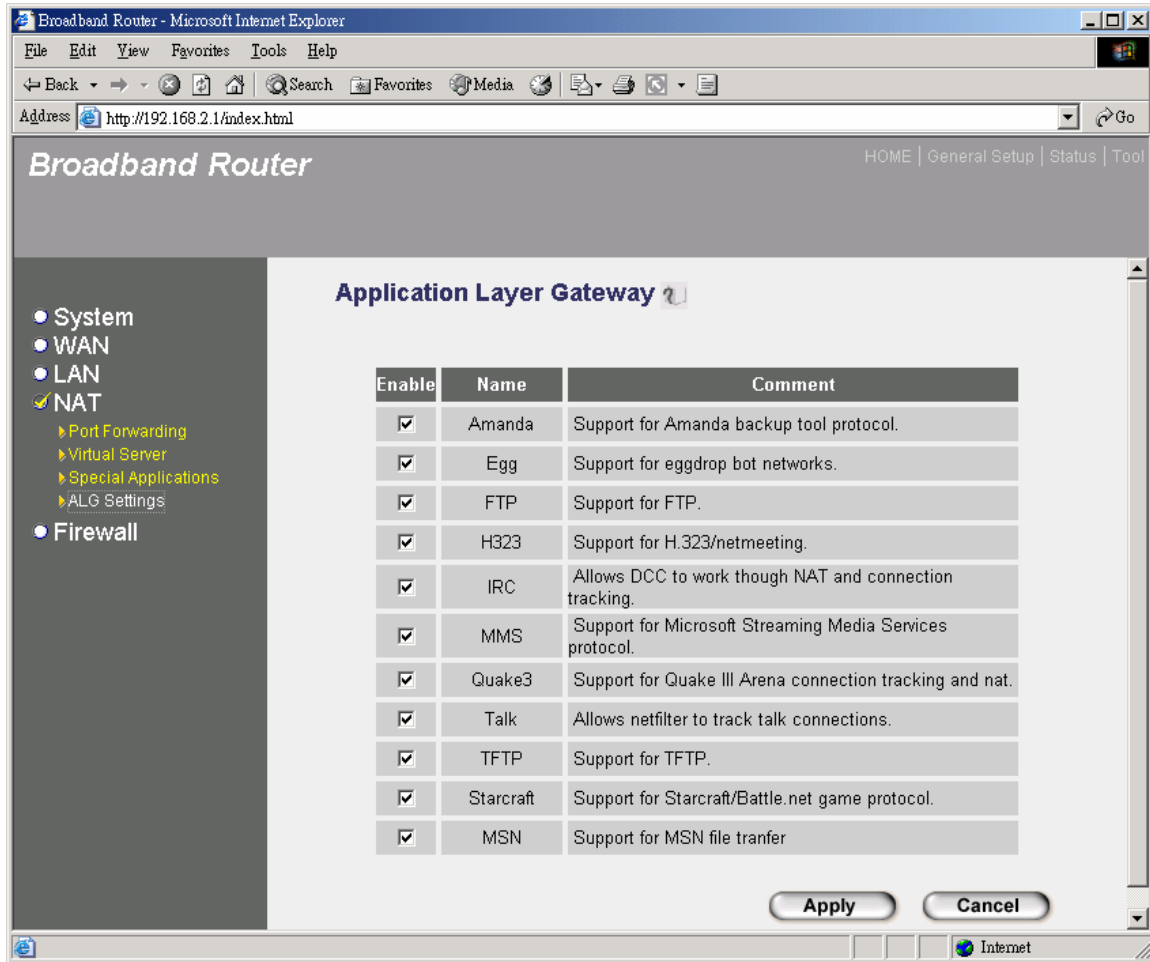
Broadband Router - Microsoft Internet Explorer

File Edit View Favorites Tools Help

Back Search Favorites Media

Address http://192.168.2.1/index.html Go

Broadband Router

HOME | General Setup | Status | Tool

System
WAN
LAN
NAT
Port Forwarding
Virtual Server
Special Applications
ALG Settings
Firewall

Application Layer Gateway

| Enable | Name | Comment |
|---|---|---|
| ☑ | Amanda | Support for Amanda backup tool protocol. |
| ☑ | Egg | Support for eggdrop bot networks. |
| ☑ | FTP | Support for FTP. |
| ☑ | H323 | Support for H.323/netmeeting. |
| ☑ | IRC | Allows DCC to work though NAT and connection tracking. |
| ☑ | MMS | Support for Microsoft Streaming Media Services protocol. |
| ☑ | Quake3 | Support for Quake III Arena connection tracking and nat. |
| ☑ | Talk | Allows netfilter to track talk connections. |
| ☑ | TFTP | Support for TFTP. |
| ☑ | Starcraft | Support for Starcraft/Battle.net game protocol. |
| ☑ | MSN | Support for MSN file tranfer |

Apply Cancel

Internet